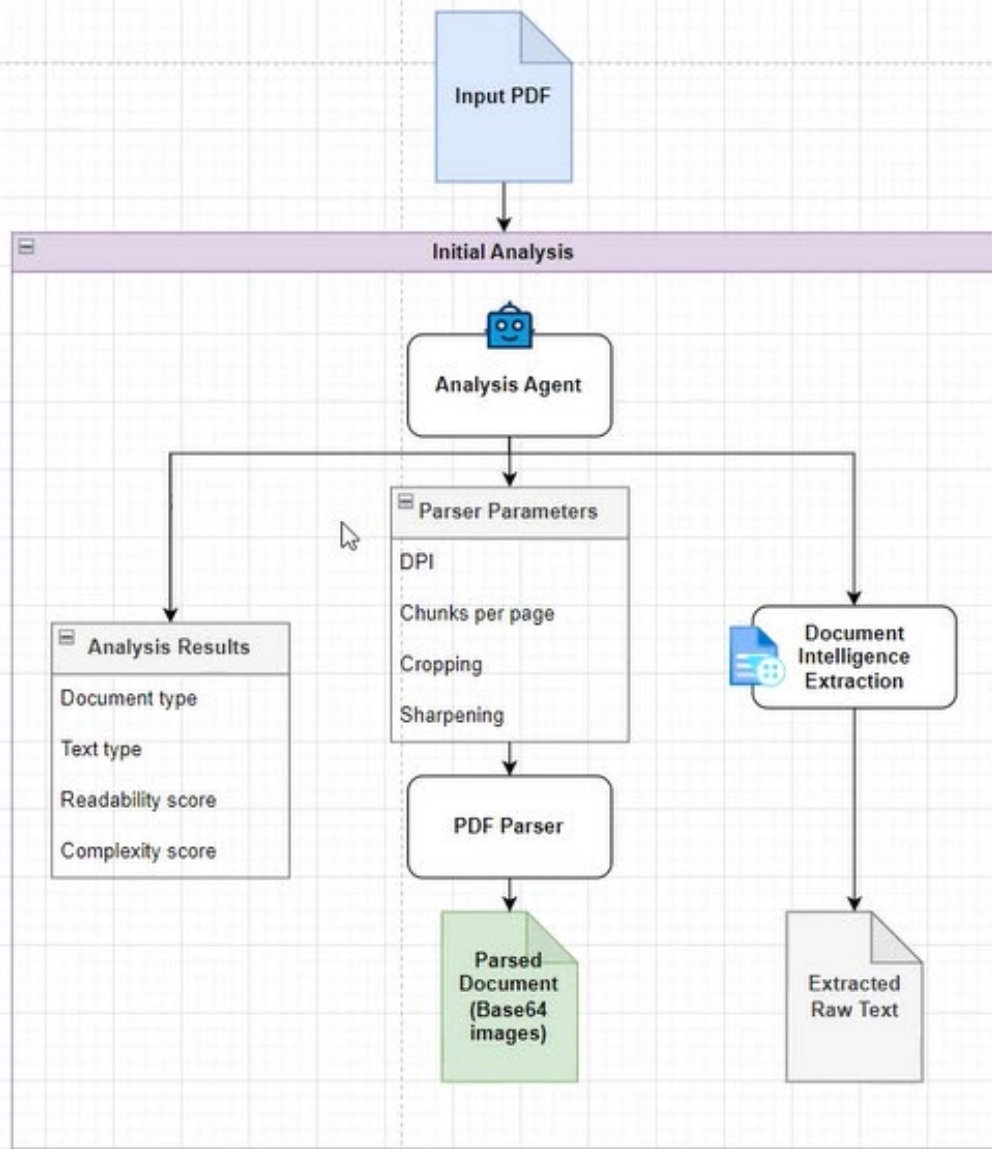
Input PDF

Initial Analysis

Analysis Agent

Parser Parameters
DPI
Chunks per page
Cropping
Sharpening

Analysis Results
Document type
Text type
Readability score
Complexity score

Document Intelligence Extraction

PDF Parser

Parsed Document (Base64 images)

Extracted Raw Text